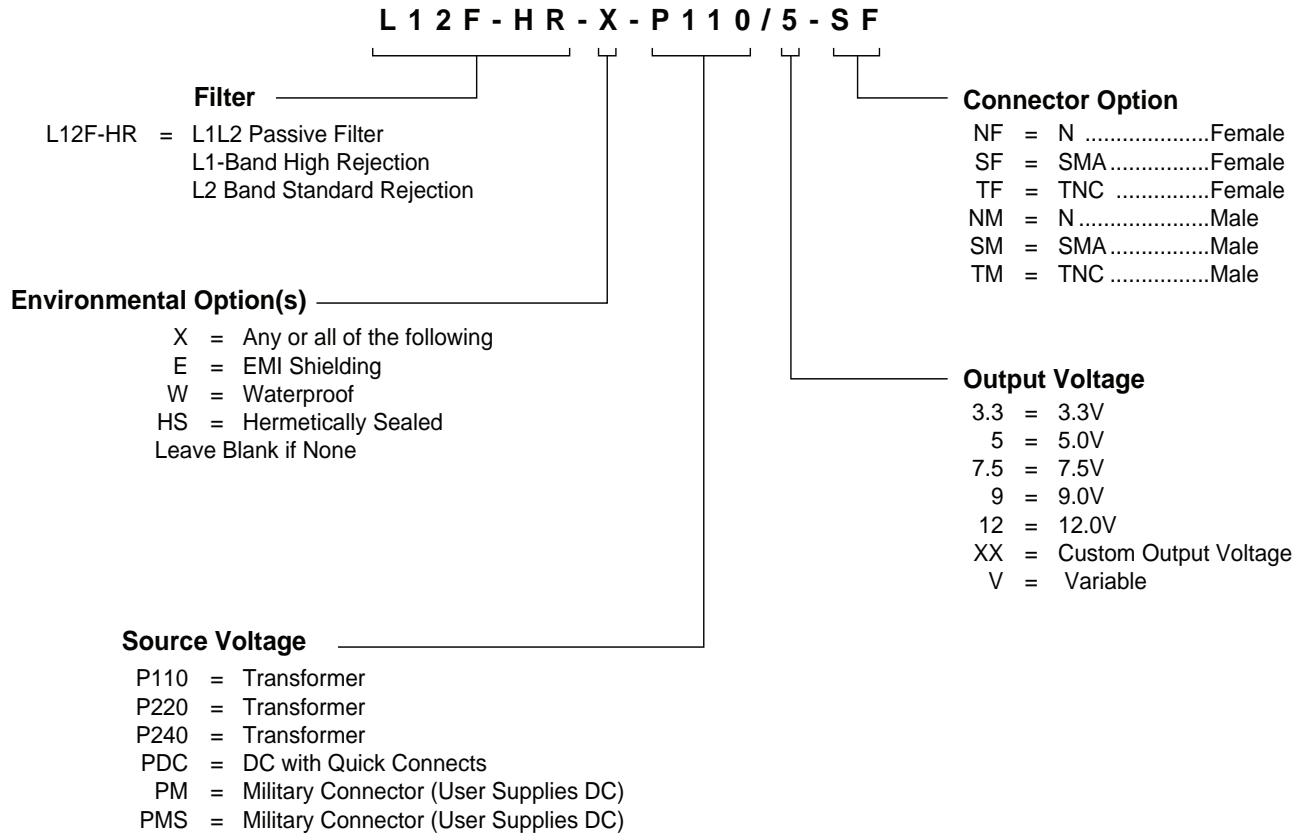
L12F-HR-X-P110/5-SF

Filter

L12F-HR = L1L2 Passive Filter
L1-Band High Rejection
L2 Band Standard Rejection

Connector Option

NF = N ....................Female
SF = SMA................Female
TF = TNC ...............Female
NM = N.....................Male
SM = SMA................Male
TM = TNC ................Male

Environmental Option(s)

X = Any or all of the following
E = EMI Shielding
W = Waterproof
HS = Hermetically Sealed
Leave Blank if None

Output Voltage

3.3 = 3.3V
5 = 5.0V
7.5 = 7.5V
9 = 9.0V
12 = 12.0V
XX = Custom Output Voltage
V = Variable

Source Voltage

P110 = Transformer
P220 = Transformer
P240 = Transformer
PDC = DC with Quick Connects
PM = Military Connector (User Supplies DC)
PMS = Military Connector (User Supplies DC)